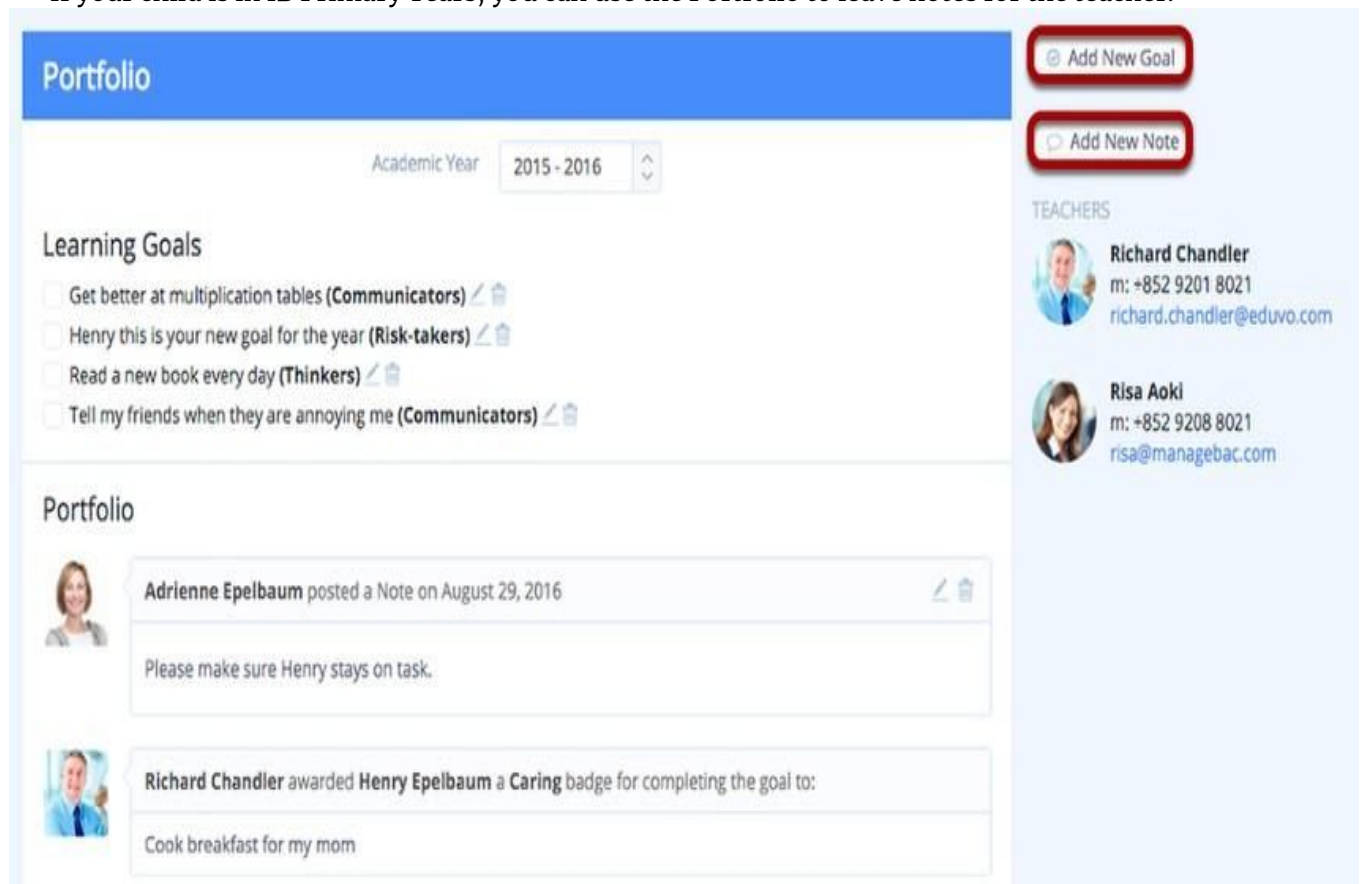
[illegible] you can use the Portfolio to leave notes for the teacher.

Portfolio

Academic Year 2015 - 2016

Learning Goals

Get better at multiplication tables **(Communicators)**

Henry this is your new goal for the year **(Risk-takers)**

Read a new book every day **(Thinkers)**

Tell my friends when they are annoying me **(Communicators)**

Portfolio

**Adrienne Epelbaum** posted a Note on August 29, 2016

Please make sure Henry stays on task.

**Richard Chandler** awarded **Henry Epelbaum** a **Caring** badge for completing the goal to:

Cook breakfast for my mom

Add New Goal

Add New Note

TEACHERS

**Richard Chandler**
m: +852 9201 8021
richard.chandler@eduvo.com

**Risa Aoki**
m: +852 9208 8021
risa@managebac.com